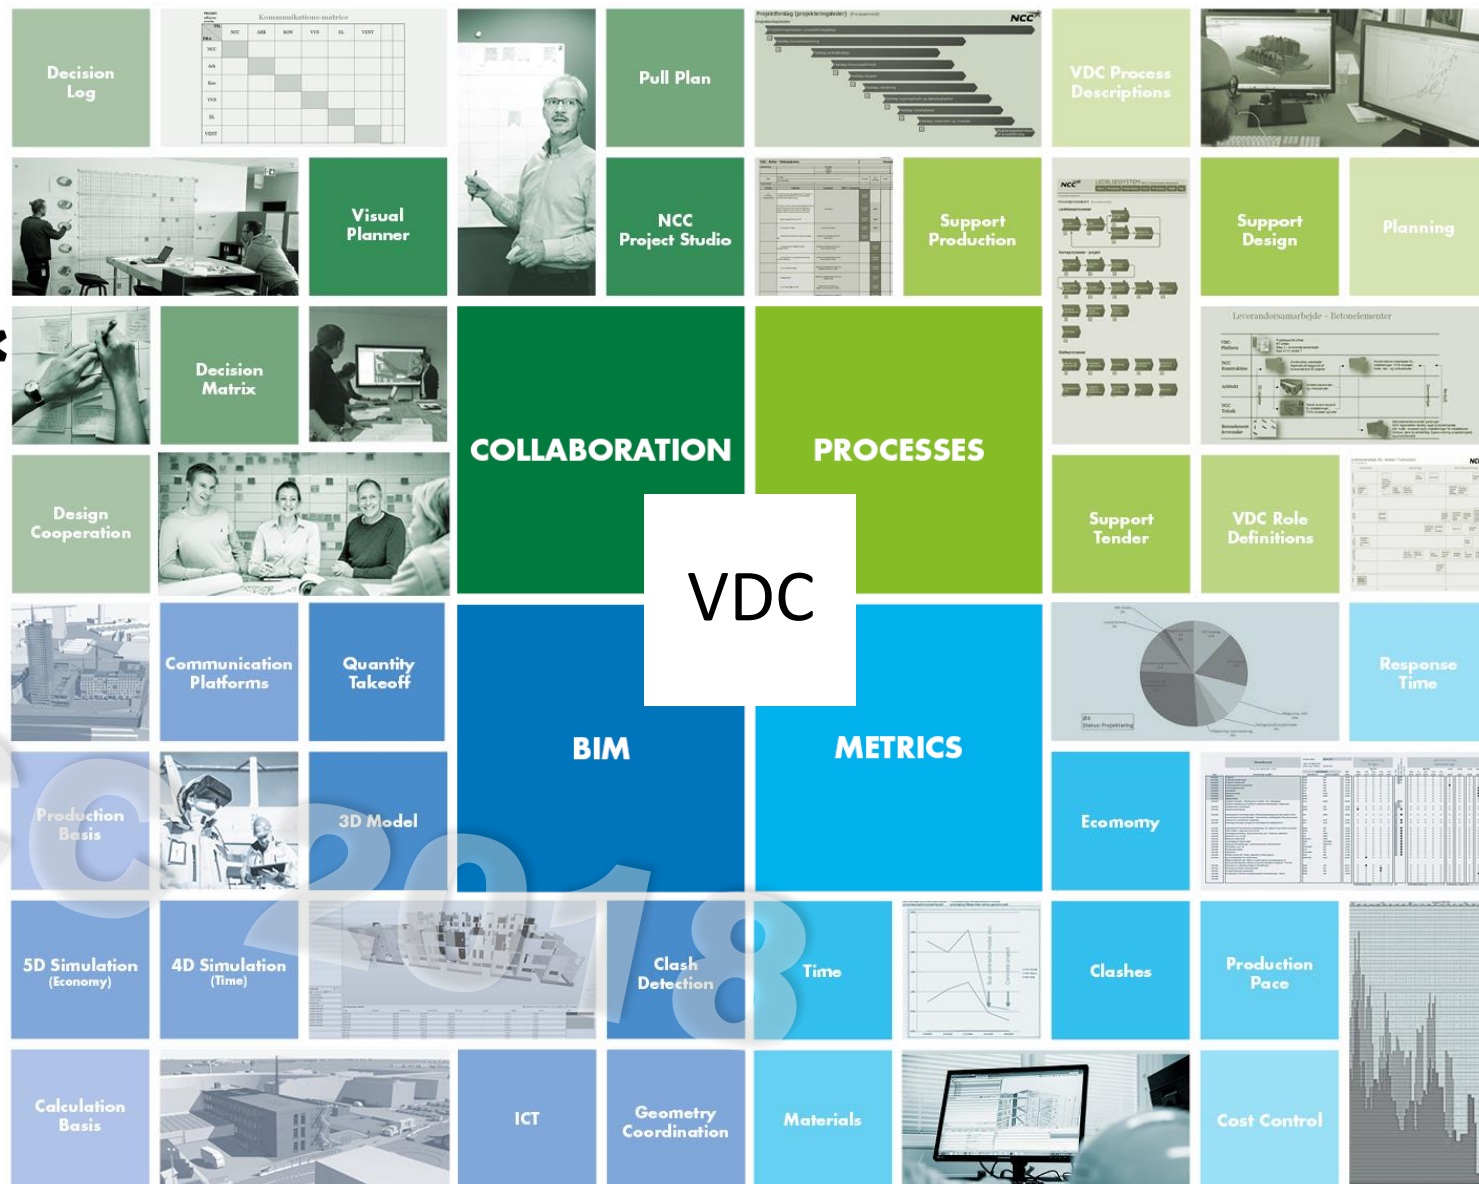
Decision Log

Kommunikations-matrice

Pull Plan

NCC

VDC Process Descriptions

Visual Planner

NCC Project Studio

Support Production

Support Design

Planning

Decision Matrix

Leverandørsamarbejde - Betonelementer

COLLABORATION

PROCESSES

Design Cooperation

Support Tender

VDC Role Definitions

VDC

Communication Platforms

Quantity Takeoff

Response Time

BIM

METRICS

Production Basis

3D Model

Ecomomy

2018

5D Simulation (Economy)

4D Simulation (Time)

Clash Detection

Time

Clashes

Production Pace

Calculation Basis

ICT

Geometry Coordination

Materials

Cost Control